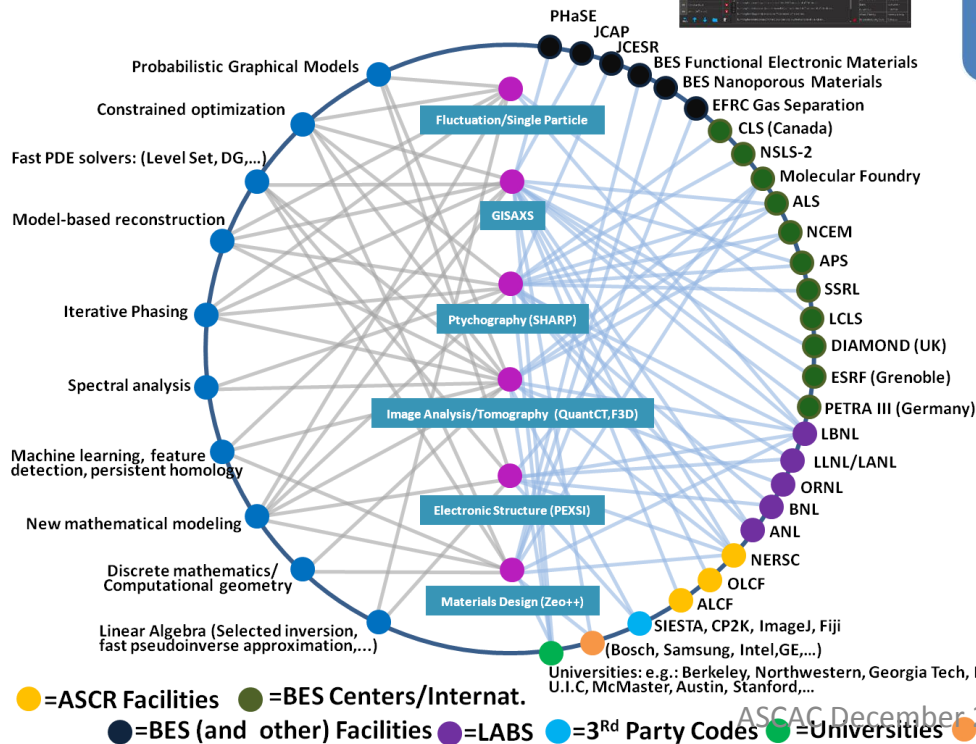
PHaSE
JCAP
JCESR
BES Functional Electronic Materials
BES Nanoporous Materials
EFRC Gas Separation
CLS (Canada)
NSLS-2
Molecular Foundry
ALS
NCEM
APS
SSRL
LCLS
DIAMOND (UK)
ESRF (Grenoble)
PETRA III (Germany)
LBNL
LLNL/LANL
ORNL
BNL
ANL
NERSC
OLCF
ALCF
SIESTA, CP2K, ImageJ, Fiji
(Bosch, Samsung, Intel,GE,...)
Universities: e.g.: Berkeley, Northwestern, Georgia Tech, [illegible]
U.I.C, McMaster, Austin, Stanford,...

Probabilistic Graphical Models
Constrained optimization
Fast PDE solvers: (Level Set, DG,...)
Model-based reconstruction
Iterative Phasing
Spectral analysis
Machine learning, feature detection, persistent homology
New mathematical modeling
Discrete mathematics/ Computational geometry
Linear Algebra (Selected inversion, fast pseudoinverse approximation,...)

Fluctuation/Single Particle
GISAXS
Ptychography (SHARP)
Image Analysis/Tomography (QuantCT,F3D)
Electronic Structure (PEXSI)
Materials Design (Zeo++)

=ASCR Facilities =BES Centers/Internat.
=BES (and other) Facilities =LABS =3$^{Rd}$ Party Codes =Universities

ASCAC December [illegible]